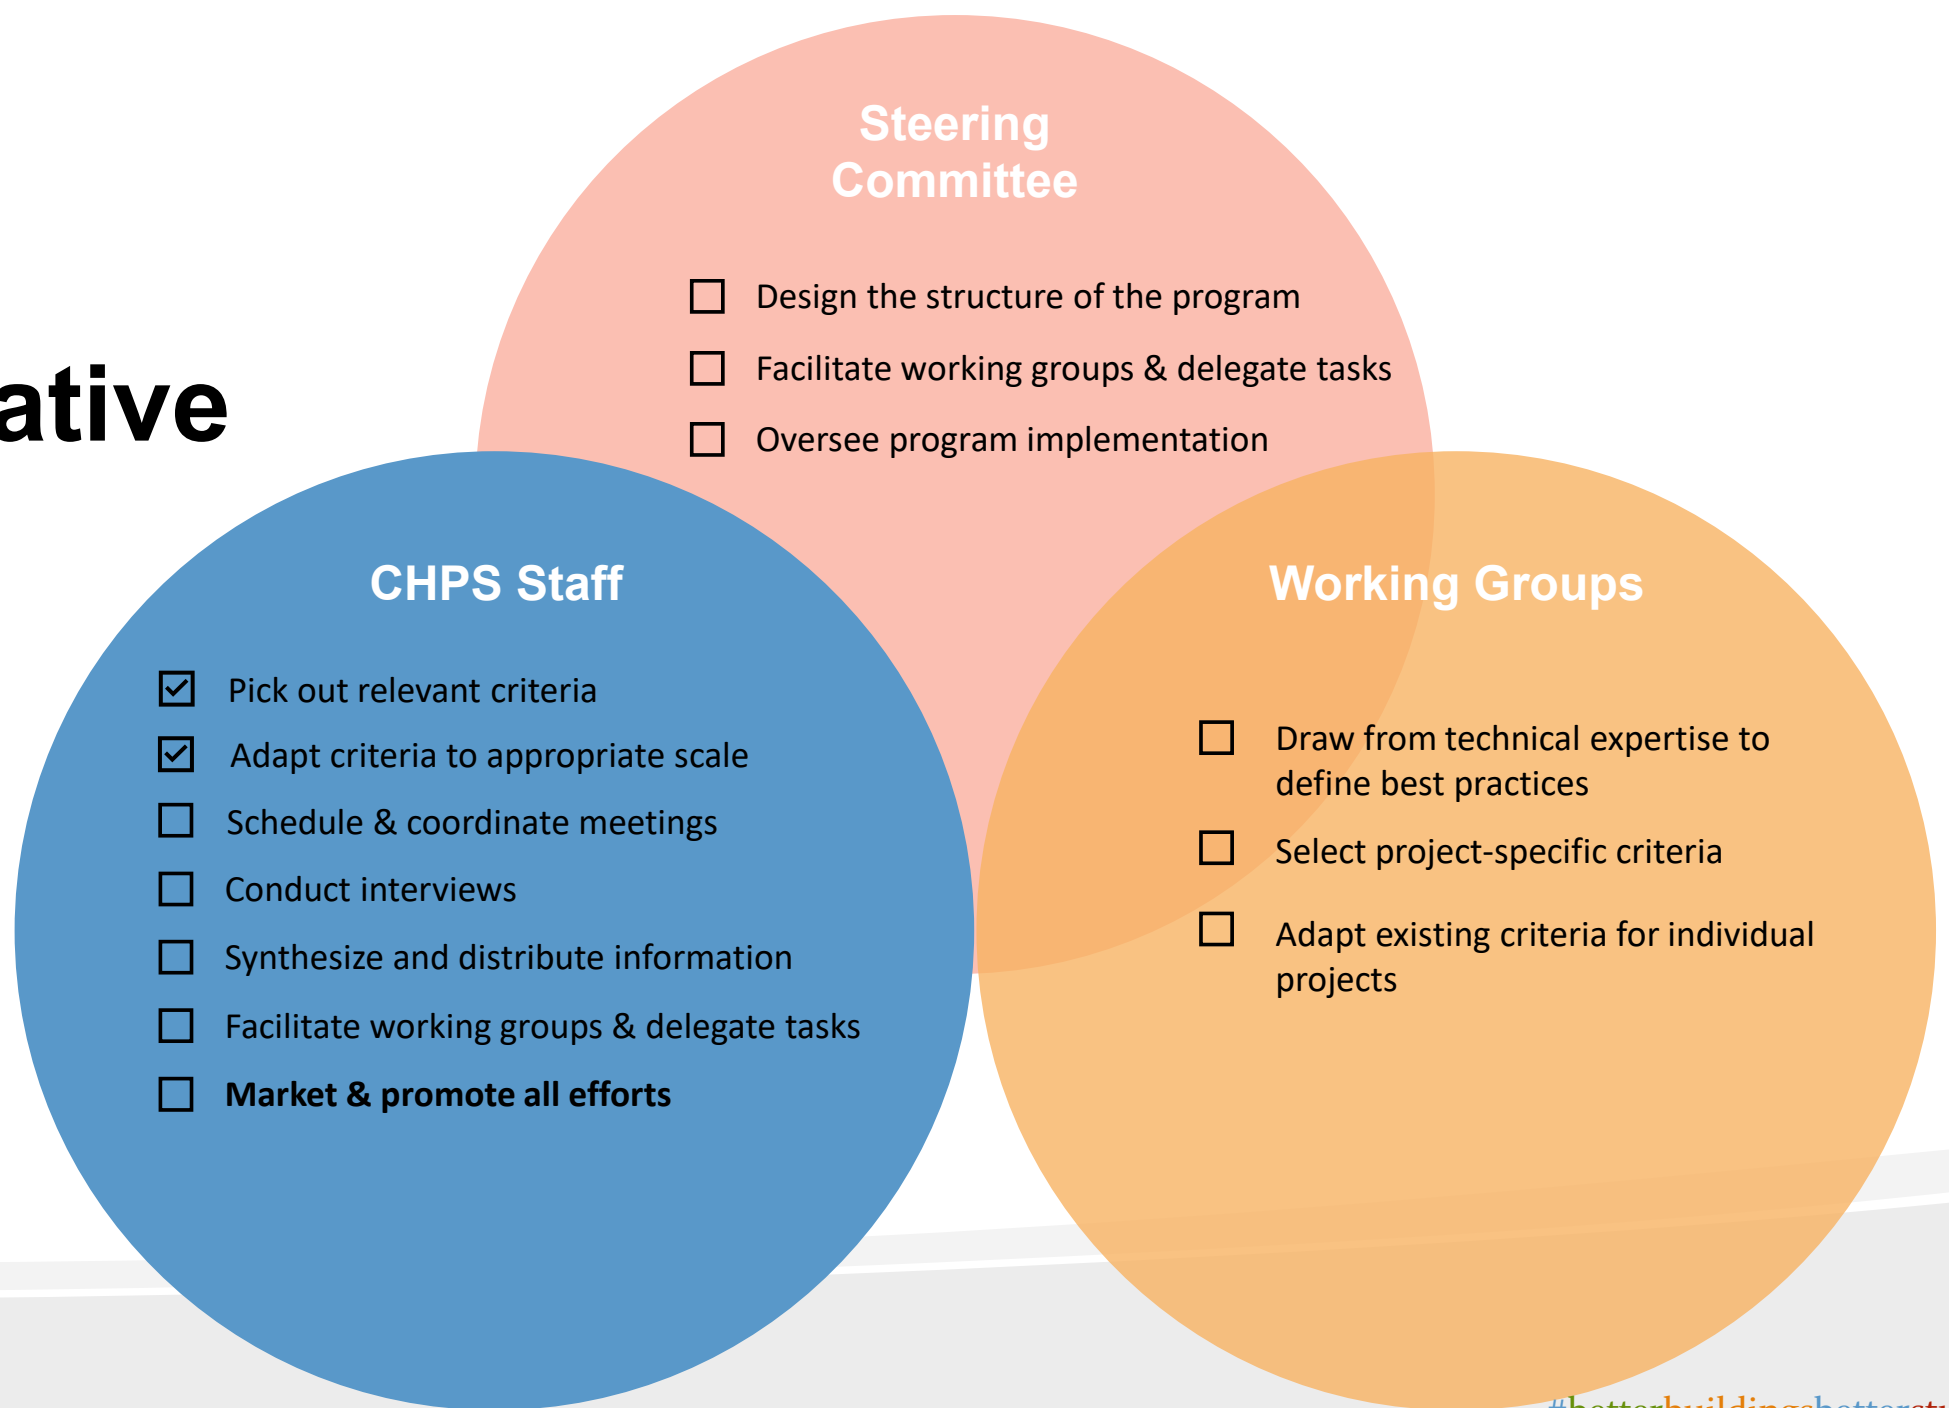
ative

Steering Committee

☐ Design the structure of the program
☐ Facilitate working groups & delegate tasks
☐ Oversee program implementation

CHPS Staff

☑ Pick out relevant criteria
☑ Adapt criteria to appropriate scale
☐ Schedule & coordinate meetings
☐ Conduct interviews
☐ Synthesize and distribute information
☐ Facilitate working groups & delegate tasks
☐ **Market & promote all efforts**

Working Groups

☐ Draw from technical expertise to define best practices
☐ Select project-specific criteria
☐ Adapt existing criteria for individual projects

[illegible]